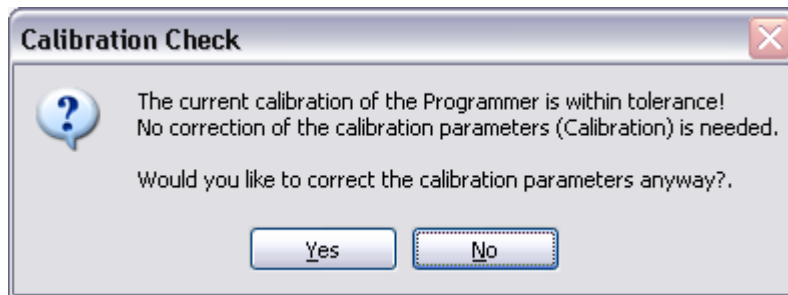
Calibration Check

The current calibration of the Programmer is within tolerance!
No correction of the calibration parameters (Calibration) is needed.

Would you like to correct the calibration parameters anyway?.

Yes

No